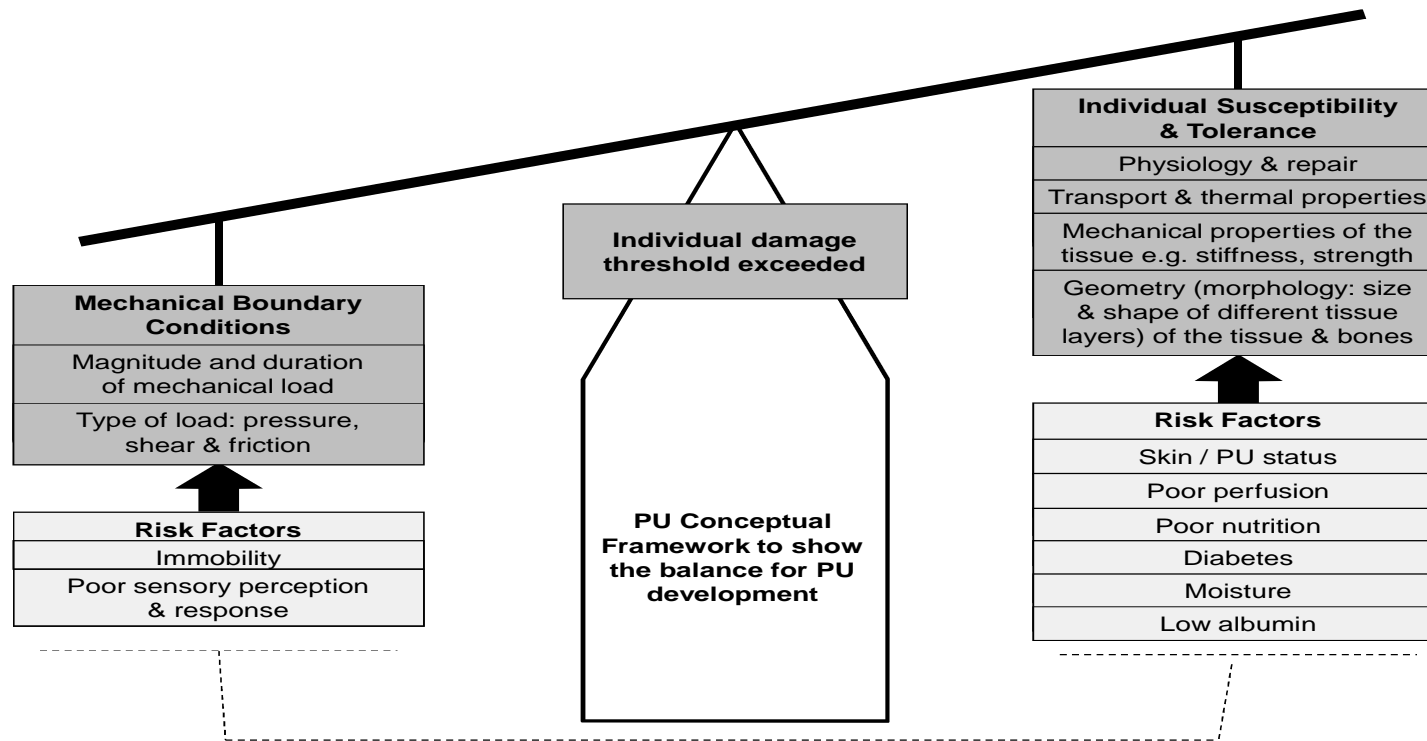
Mechanical Boundary Conditions

Magnitude and duration of mechanical load

Type of load: pressure, shear & friction

Risk Factors

Immobility

Poor sensory perception & response

Individual damage threshold exceeded

PU Conceptual Framework to show the balance for PU development

Individual Susceptibility & Tolerance

Physiology & repair

Transport & thermal properties

Mechanical properties of the tissue e.g. stiffness, strength

Geometry (morphology: size & shape of different tissue layers) of the tissue & bones

Risk Factors

Skin / PU status

Poor perfusion

Poor nutrition

Diabetes

Moisture

Low albumin